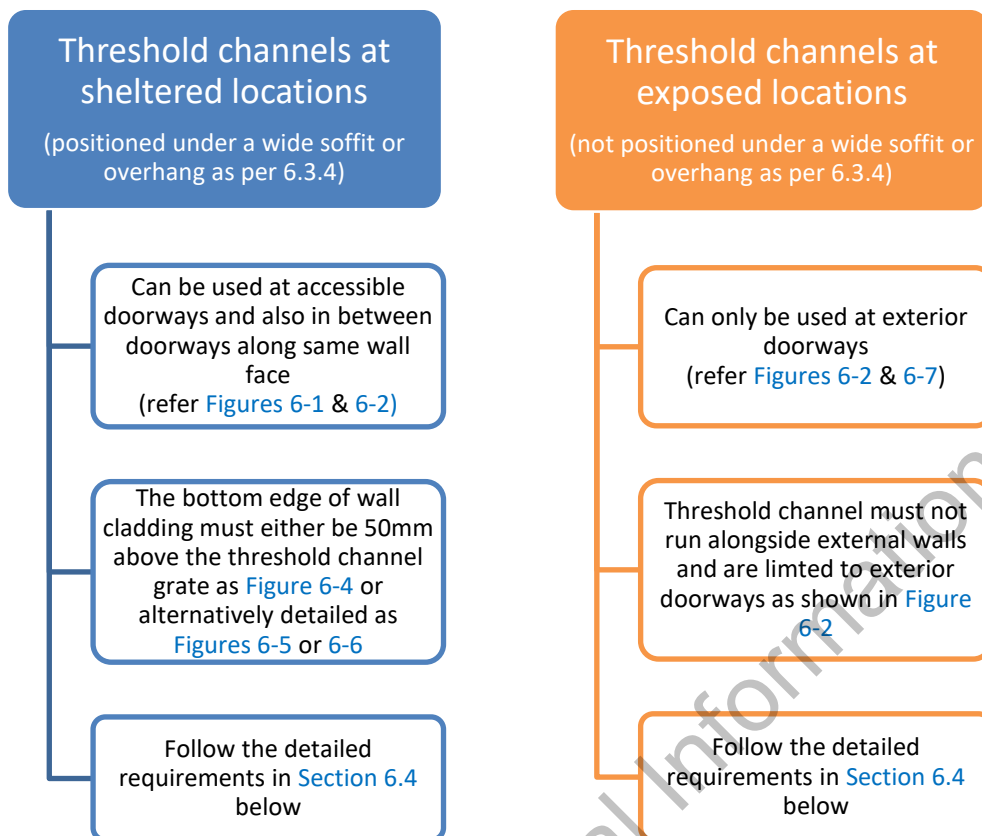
Threshold channels at sheltered locations

(positioned under a wide soffit or overhang as per 6.3.4)

Can be used at accessible doorways and also in between doorways along same wall face (refer Figures 6-1 & 6-2)

The bottom edge of wall cladding must either be 50mm above the threshold channel grate as Figure 6-4 or alternatively detailed as Figures 6-5 or 6-6

Follow the detailed requirements in Section 6.4 below

Threshold channels at exposed locations

(not positioned under a wide soffit or overhang as per 6.3.4)

Can only be used at exterior doorways (refer Figures 6-2 & 6-7)

Threshold channel must not run alongside external walls and are limted to exterior doorways as shown in Figure 6-2

Follow the detailed requirements in Section 6.4 below

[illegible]al Information